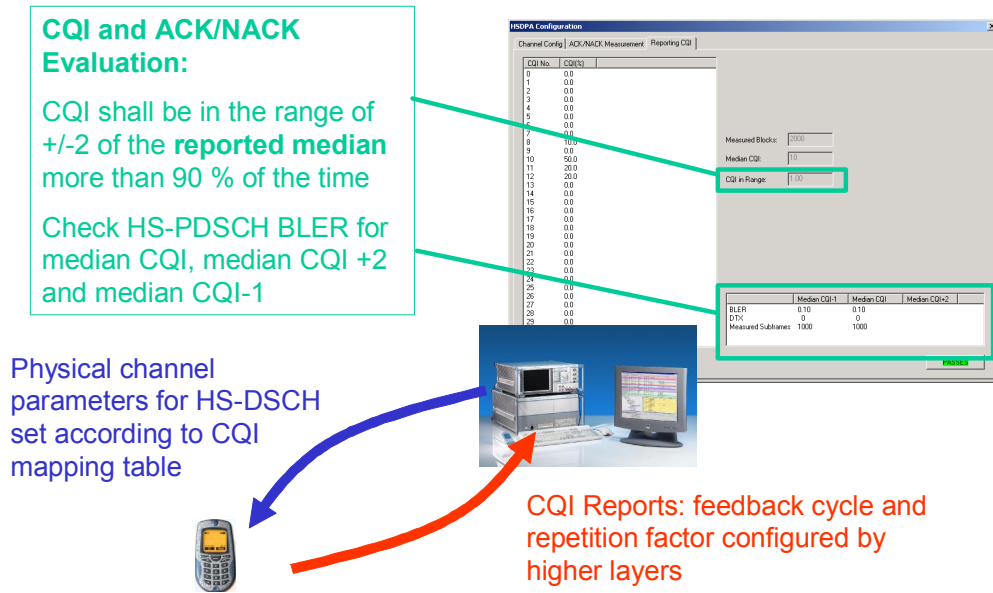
CQI and ACK/NACK Evaluation:

CQI shall be in the range of +/-2 of the reported median more than 90 % of the time

Check HS-PDSCH BLER for median CQI, median CQI +2 and median CQI-1

HSDPA Configuration

Channel Config | ACK/NACK Measurement | Reporting CQI

| CQI No. | CQI(%) |
|---|---|
| 0 | 0.0 |
| 1 | 0.0 |
| 2 | 0.0 |
| 3 | 0.0 |
| 4 | 0.0 |
| 5 | 0.0 |
| 6 | 0.0 |
| 7 | 0.0 |
| 8 | 10.0 |
| 9 | 0.0 |
| 10 | 50.0 |
| 11 | 20.0 |
| 12 | 20.0 |
| 13 | 0.0 |
| 14 | 0.0 |
| 15 | 0.0 |
| 16 | 0.0 |
| 17 | 0.0 |
| 18 | 0.0 |
| 19 | 0.0 |
| 20 | 0.0 |
| 21 | 0.0 |
| 22 | 0.0 |
| 23 | 0.0 |
| 24 | 0.0 |
| 25 | 0.0 |
| 26 | 0.0 |
| 27 | 0.0 |
| 28 | 0.0 |
| 29 | 0.0 |

Measured Blocks: 2000
Median CQI: 10
CQI in Range: 1.00

| | Median CQI-1 | Median CQI | Median CQI+2 |
|---|---|---|---|
| BLER | 0.10 | 0.10 | |
| DTX | 0 | 0 | |
| Measured Subframes | 1000 | 1000 | |

PASSES

Physical channel parameters for HS-DSCH set according to CQI mapping table

CQI Reports: feedback cycle and repetition factor configured by higher layers